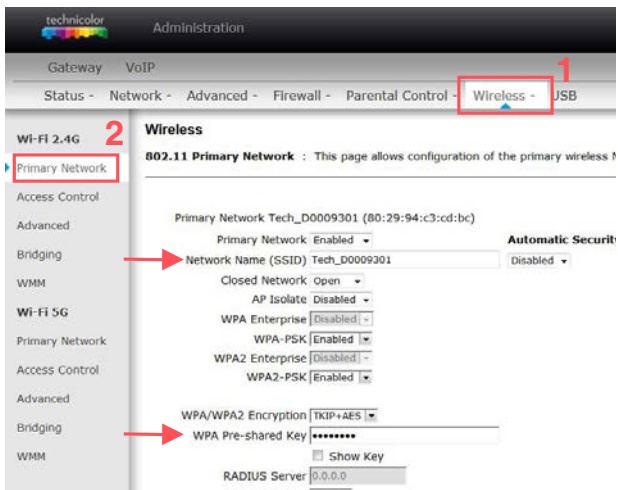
technicolor

Administration

Gateway VoIP

Status - Network - Advanced - Firewall - Parental Control - Wireless - USB

1

2

Wi-Fi 2.4G

Primary Network

Access Control

Advanced

Bridging

WMM

Wi-Fi 5G

Primary Network

Access Control

Advanced

Bridging

WMM

Wireless

802.11 Primary Network : This page allows configuration of the primary wireless

Primary Network Tech_D0009301 (80:29:94:c3:cd:bc)

Primary Network Enabled

Automatic Security

Network Name (SSID) Tech_D0009301

Disabled

Closed Network Open

AP Isolate Disabled

WPA Enterprise Disabled

WPA-PSK Enabled

WPA2 Enterprise Disabled

WPA2-PSK Enabled

WPA/WPA2 Encryption TKIP+AES

WPA Pre-shared Key ••••••••

Show Key

RADIUS Server 0.0.0.0